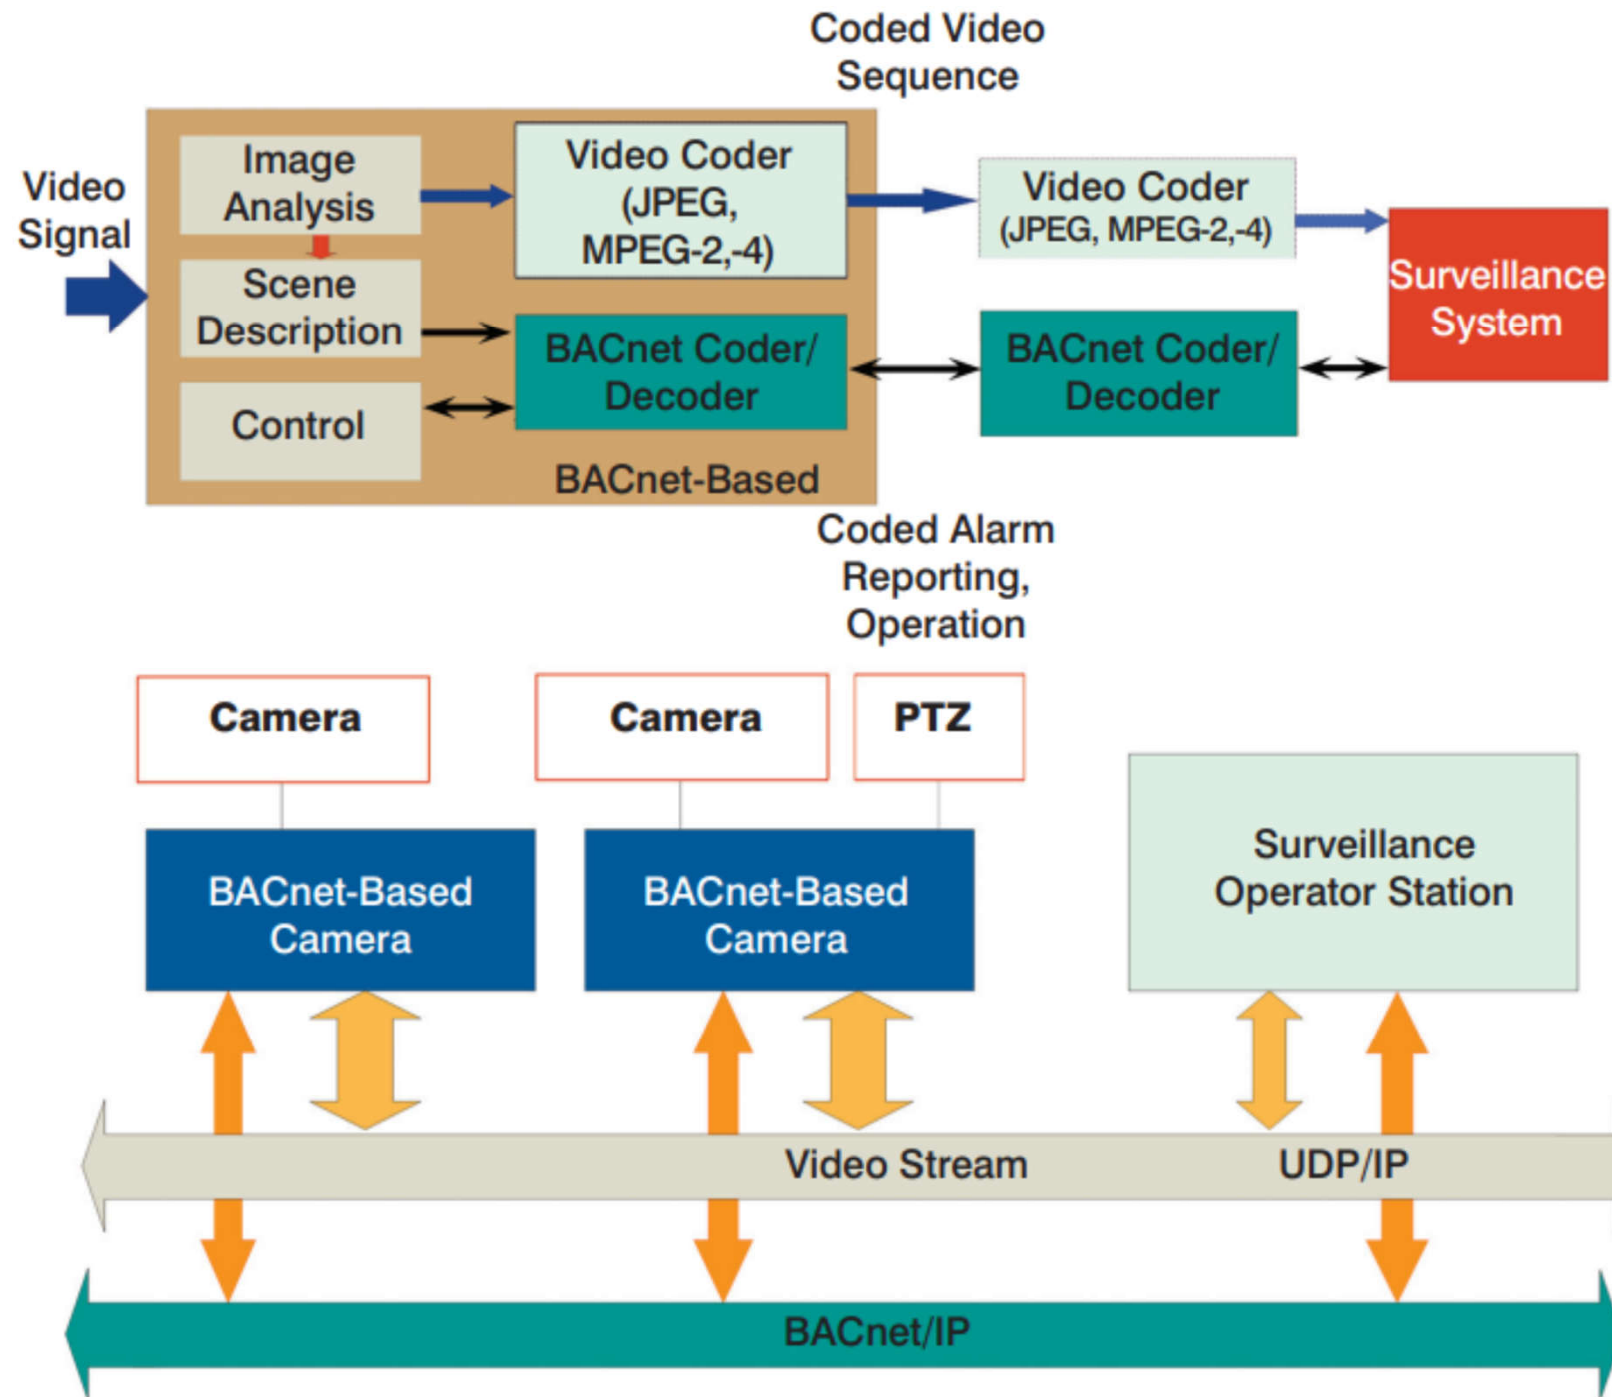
Coded Video Sequence

Video Signal

Image Analysis

Scene Description

Control

Video Coder (JPEG, MPEG-2,-4)

BACnet Coder/ Decoder

BACnet-Based

Video Coder (JPEG, MPEG-2,-4)

BACnet Coder/ Decoder

Surveillance System

Coded Alarm Reporting, Operation

Camera

Camera

PTZ

BACnet-Based Camera

BACnet-Based Camera

Surveillance Operator Station

Video Stream

UDP/IP

BACnet/IP